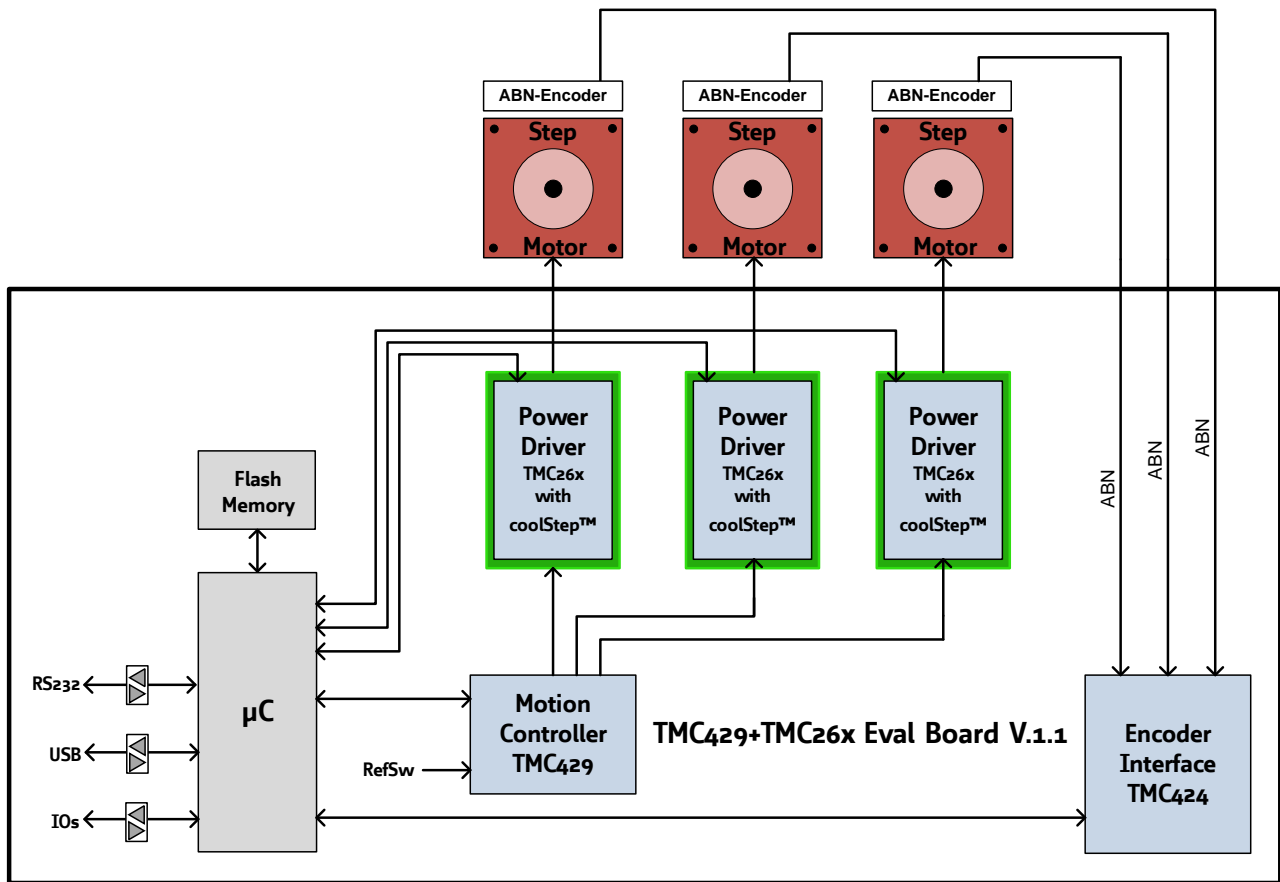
ABN-Encoder
Step
Motor

ABN-Encoder
Step
Motor

ABN-Encoder
Step
Motor

Power Driver
TMC26x
with
coolStep™

Power Driver
TMC26x
with
coolStep™

Power Driver
TMC26x
with
coolStep™

ABN
ABN
ABN

Flash Memory

µC

RS232
USB
IOs

RefSw

Motion Controller TMC429

TMC429+TMC26x Eval Board V.1.1

Encoder Interface TMC424